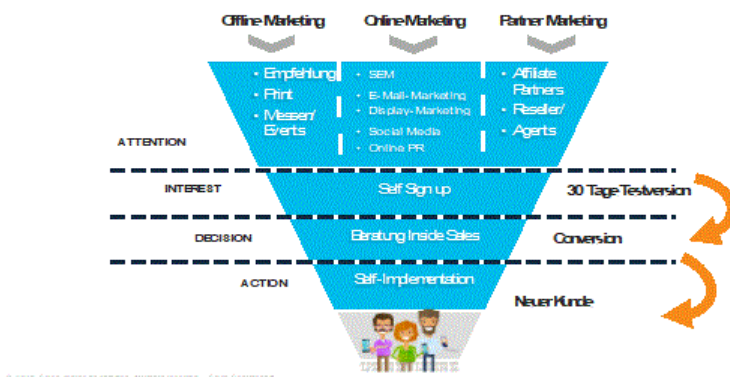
Offline Marketing

Online Marketing

Partner Marketing

• Empfehlung
• Print
• Messen/ Events

• SEM
• E-Mail-Marketing
• Display-Marketing
• Social Media
• Online PR

• Affiliate Partners
• Reseller/
• Agents

ATTENTION

INTEREST

Self Sign up

30 Tage Testversion

DECISION

Beratung Inside Sales

Conversion

ACTION

Self-Implementation

Neuer Kunde

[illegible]